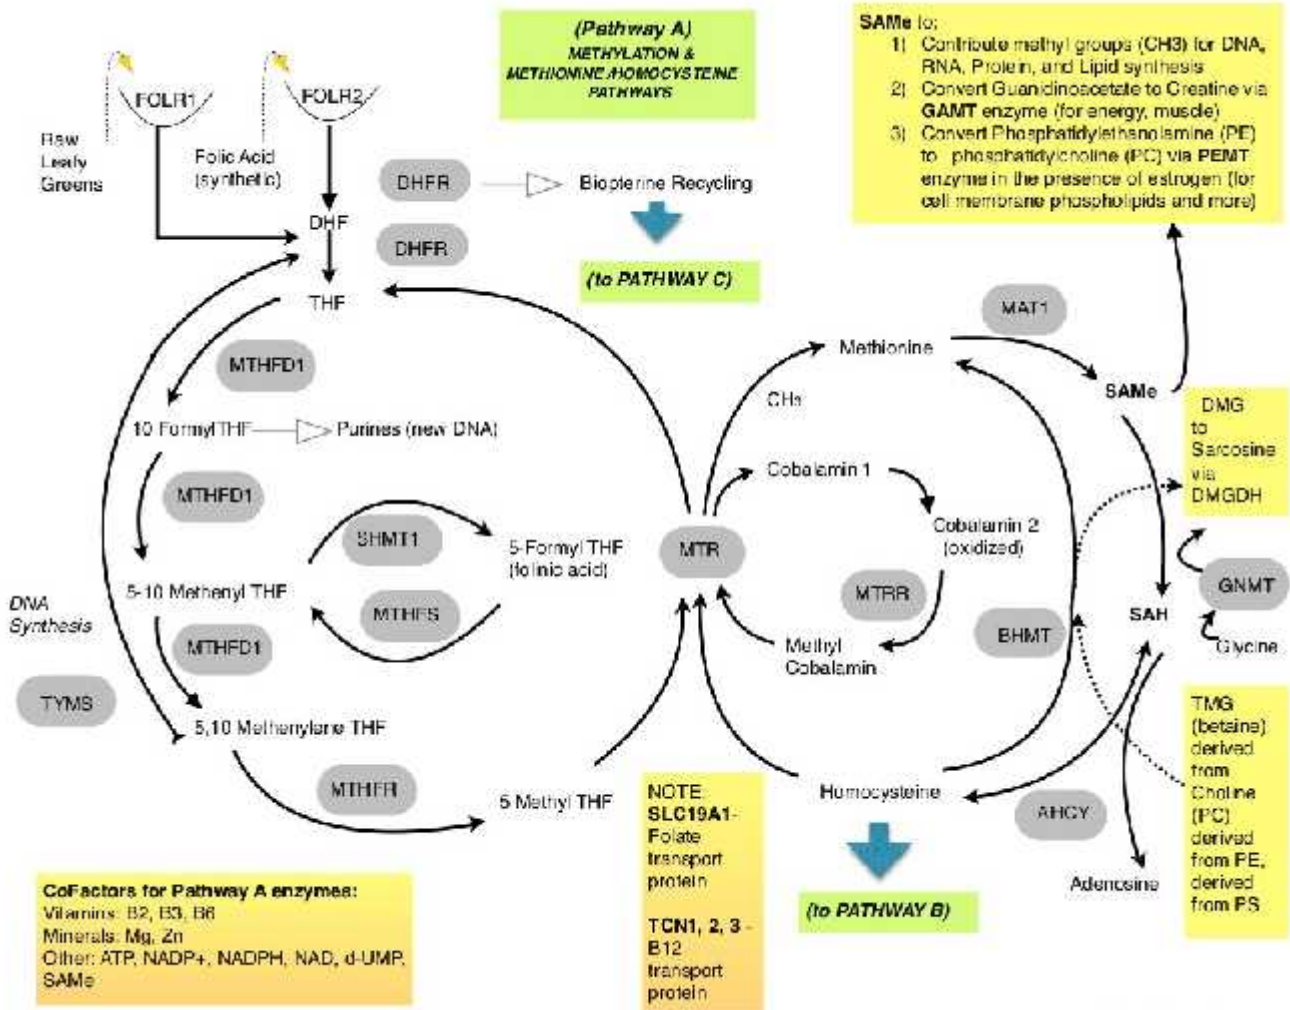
(Pathway A)
METHYLATION & METHIONINE HOMOCYSTEINE PATHWAYS

SAMe to:
1) Contribute methyl groups (CH3) for DNA, RNA, Protein, and Lipid synthesis
2) Convert Guanidinoacetate to Creatine via GAMT enzyme (for energy, muscle)
3) Convert Phosphatidylethanolamine (PE) to phosphatidylcholine (PC) via PEMT enzyme in the presence of estrogen (for cell membrane phospholipids and more)

FOLR1
FOLR2
Raw Leafy Greens
Folic Acid (synthetic)
DHF
DHFR
DHFR
Biopterine Recycling
(to PATHWAY C)
THF
MTHFD1
10 Formyl THF
Purines (new DNA)
MTHFD1
SHMT1
5-Formyl THF (folinic acid)
MTHFS
5-10 Methenyl THF
DNA Synthesis
MTHFD1
TYMS
5,10 Methenylene THF
MTHFR
5 Methyl THF
MTR
CH3
Methionine
MAT1
SAMe
Cobalamin 1
Cobalamin 2 (oxidized)
MTRR
Methyl Cobalamin
BHMT
DMG to Sarcosine via DMGDH
GNMT
SAH
Glycine
Homocysteine
AHCY
Adenosine
TMG (betaine) derived from Choline (PC) derived from PE, derived from PS

NOTE: SLC19A1- Folate transport protein

TCN1, 2, 3 - B12 transport protein

(to PATHWAY B)

CoFactors for Pathway A enzymes:
Vitamins: B2, B3, B6
Minerals: Mg, Zn
Other: ATP, NADP+, NADPH, NAD, d-UMP, SAMe